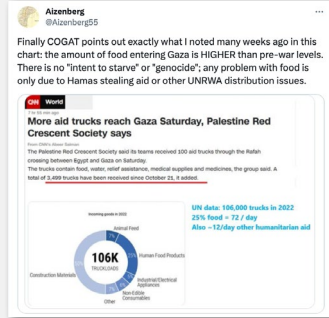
Aizenberg
@Aizenberg55

Finally COGAT points out exactly what I noted many weeks ago in this chart: the amount of food entering Gaza is HIGHER than pre-war levels. There is no "intent to starve" or "genocide"; any problem with food is only due to Hamas stealing aid or other UNRWA distribution issues.

CNN World

More aid trucks reach Gaza Saturday, Palestine Red Crescent Society says

From CNN's Abeer Salman

The Palestine Red Crescent Society said its teams received 100 aid trucks through the Rafah crossing between Egypt and Gaza on Saturday.

The trucks contain food, water, relief assistance, medical supplies and medicines, the group said. A total of 3,499 trucks have been received since October 21, it added.

Incoming goods in 2022

Animal Feed

Human Food Products

106K TRUCKLOADS

Construction Materials

Industrial/Electrical Appliances

Non-Edible Consumables

Other

UN data: 106,000 trucks in 2022
25% food = 72 / day
Also ~12/day other humanitarian aid